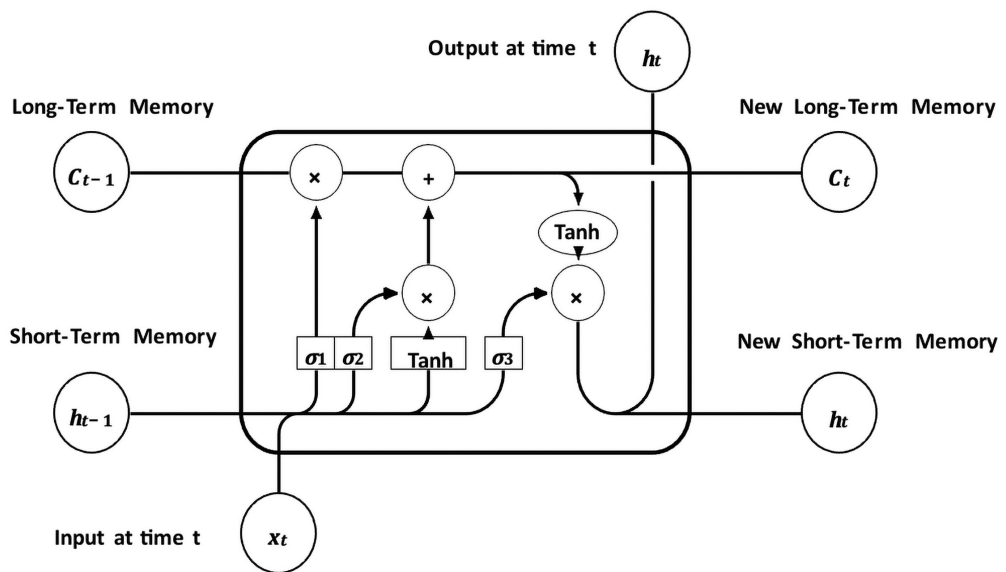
Output at time t

$h_t$

Long-Term Memory

New Long-Term Memory

$C_{t-1}$

×

+

$C_t$

Tanh

×

×

Short-Term Memory

New Short-Term Memory

$\sigma_1$

$\sigma_2$

Tanh

$\sigma_3$

$h_{t-1}$

$h_t$

Input at time t

$x_t$